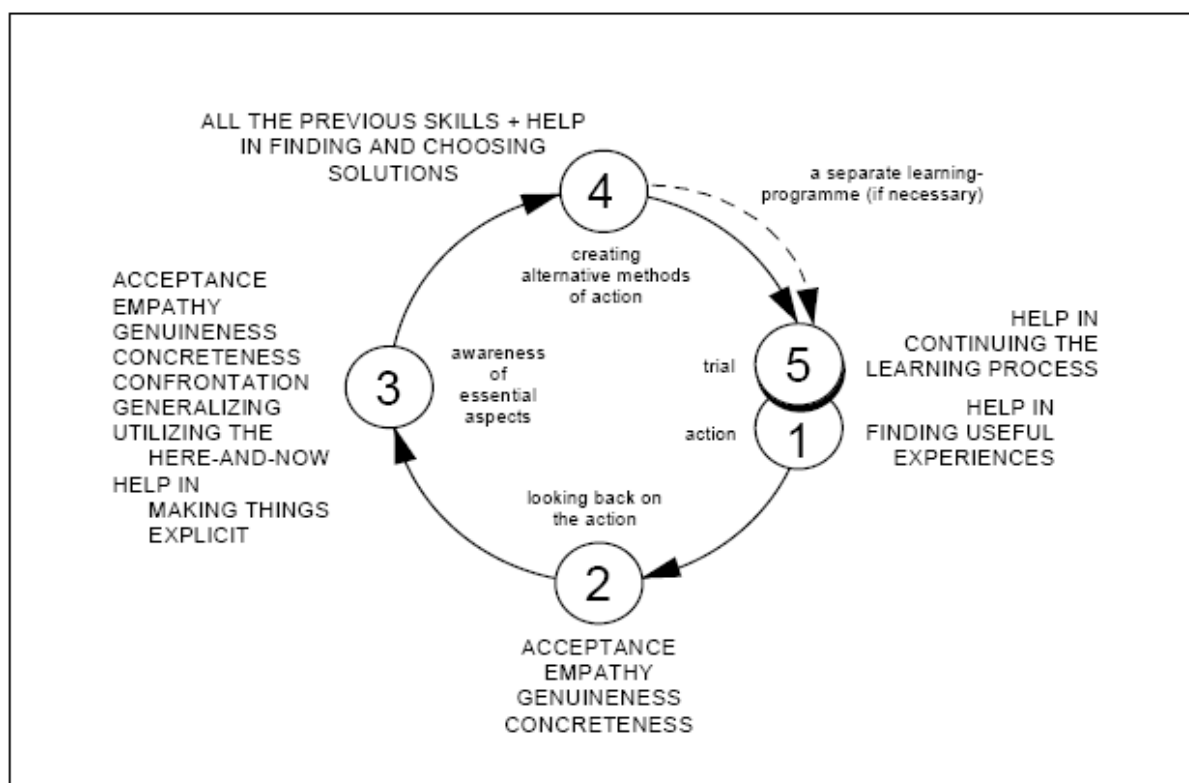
ALL THE PREVIOUS SKILLS + HELP IN FINDING AND CHOOSING SOLUTIONS

4

a separate learning-programme (if necessary)

creating alternative methods of action

ACCEPTANCE
EMPATHY
GENUINENESS
CONCRETENESS
CONFRONTATION
GENERALIZING
UTILIZING THE HERE-AND-NOW
HELP IN MAKING THINGS EXPLICIT

3

awareness of essential aspects

trial

5

HELP IN CONTINUING THE LEARNING PROCESS

action

1

HELP IN FINDING USEFUL EXPERIENCES

looking back on the action

2

ACCEPTANCE
EMPATHY
GENUINENESS
CONCRETENESS